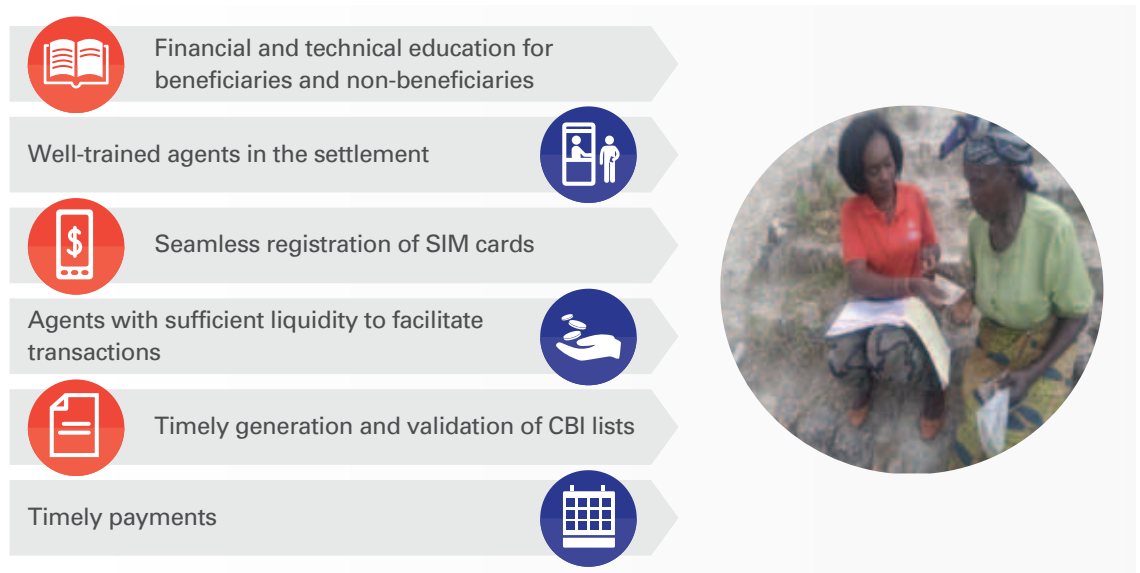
Financial and technical education for beneficiaries and non-beneficiaries

Well-trained agents in the settlement

Seamless registration of SIM cards

Agents with sufficient liquidity to facilitate transactions

Timely generation and validation of CBI lists

Timely payments